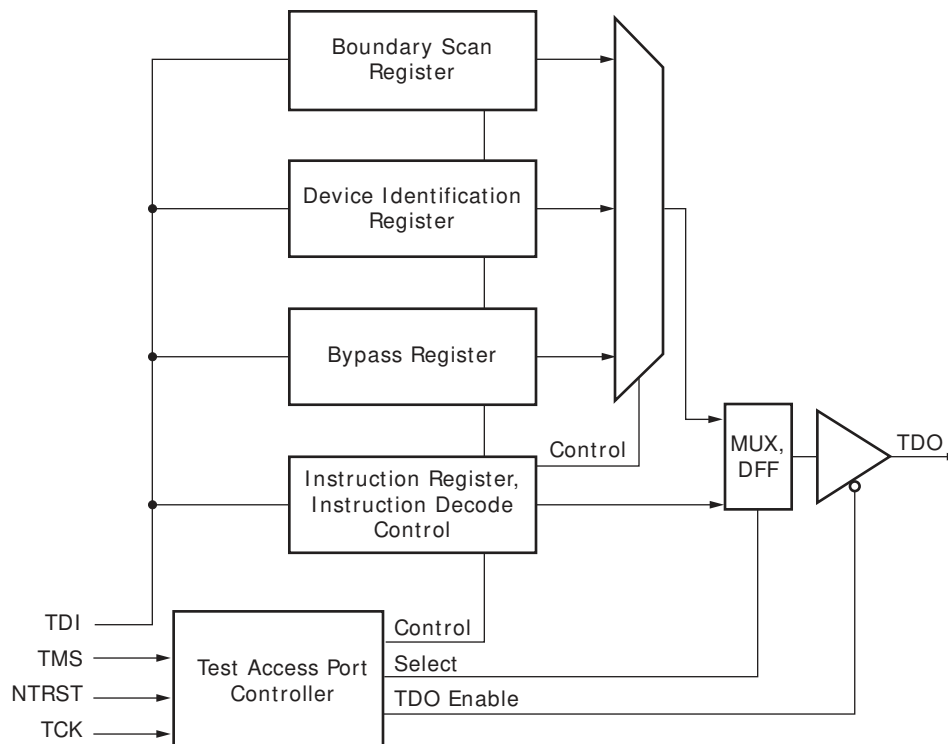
Boundary Scan Register

Device Identification Register

Bypass Register

Control

Instruction Register, Instruction Decode Control

MUX, DFF

TDO

TDI

TMS

NTRST

TCK

Test Access Port Controller

Control

Select

TDO Enable